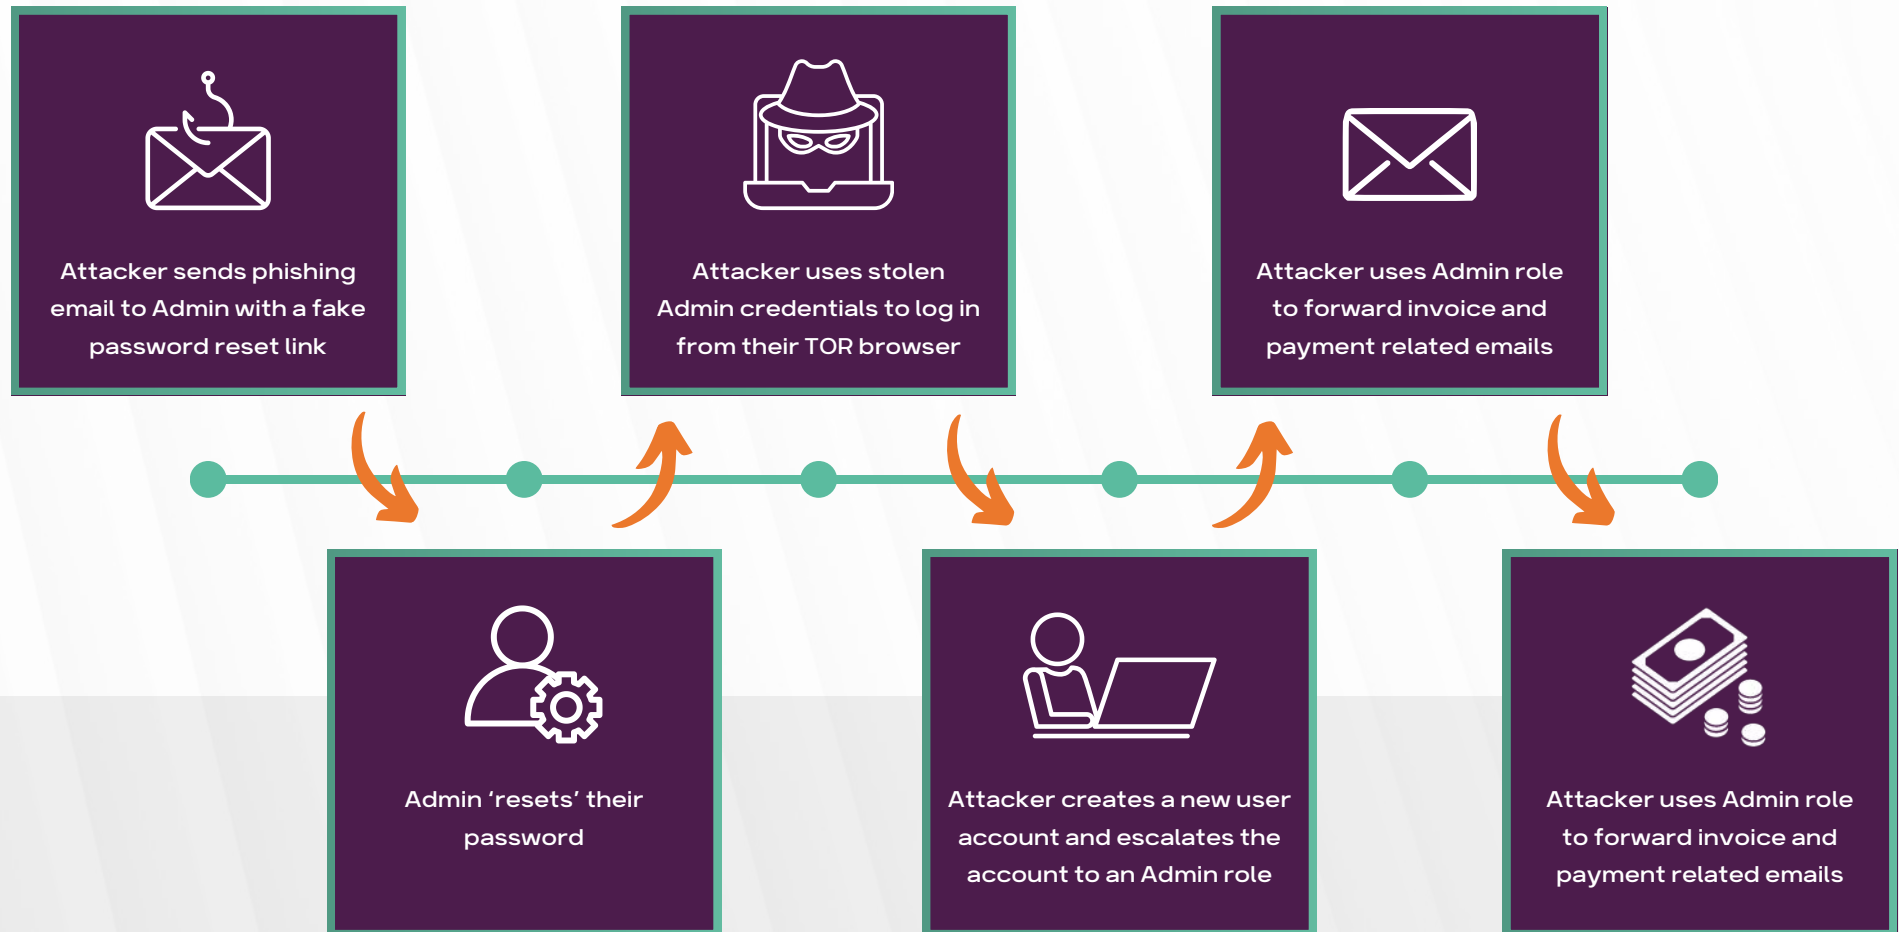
Attacker sends phishing email to Admin with a fake password reset link

Admin ‘resets’ their password

Attacker uses stolen Admin credentials to log in from their TOR browser

Attacker creates a new user account and escalates the account to an Admin role

Attacker uses Admin role to forward invoice and payment related emails

Attacker uses Admin role to forward invoice and payment related emails